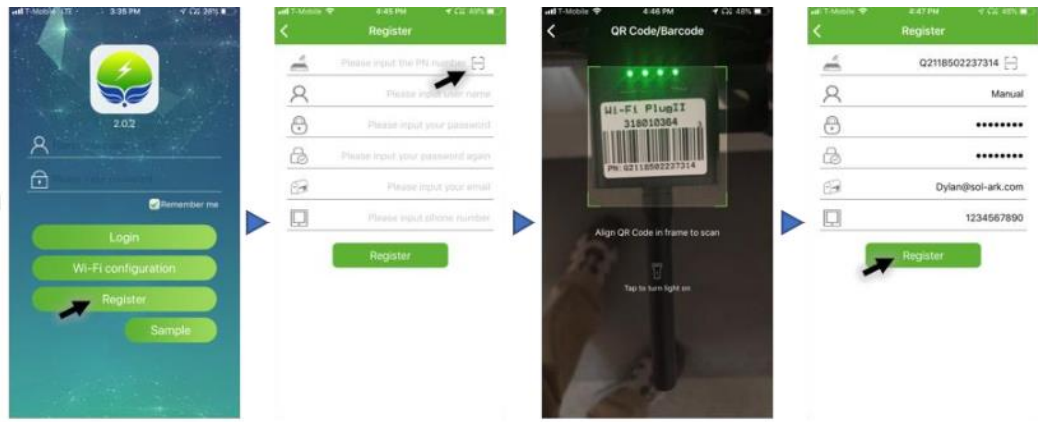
T-Mobile LTE 3:35 PM 28%

2.0.2

Please input password

Remember me

Login

Wi-Fi configuration

Register

Sample

T-Mobile 4:45 PM 49%

Register

Please input the PN number

Please input user name

Please input your password

Please input your password again

Please input your email

Please input phone number

Register

T-Mobile 4:46 PM 48%

QR Code/Barcode

Wi-Fi PlugII

318010364

PN: Q2118502237314

Align QR Code in frame to scan

Tap to turn light on

T-Mobile 4:47 PM 48%

Register

Q2118502237314

Manual

••••••••

••••••••

Dylan@sol-ark.com

1234567890

Register